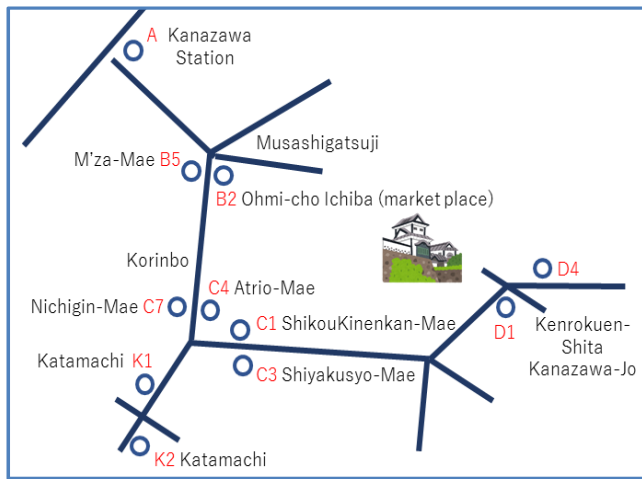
A Kanazawa Station

Musashigatsuji

M'za-Mae B5

B2 Ohmi-cho Ichiba (market place)

Korinbo

C4 Atrio-Mae

Nichigin-Mae C7

C1 ShikouKinenkan-Mae

D4

D1

Kenrokuen-Shita Kanazawa-Jo

Katamachi K1

C3 Shiyakusyo-Mae

K2 Katamachi